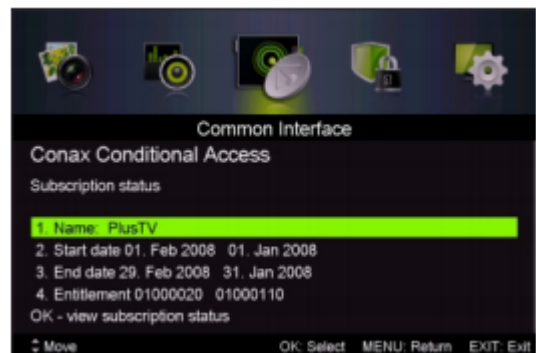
Common Interface

Conax Conditional Access

Subscription status

1. Name: PlusTV
2. Start date 01. Feb 2008 01. Jan 2008
3. End date 29. Feb 2008 31. Jan 2008
4. Entitlement 01000020 01000110

OK - view subscription status

Move OK: Select MENU: Return EXIT: Exit